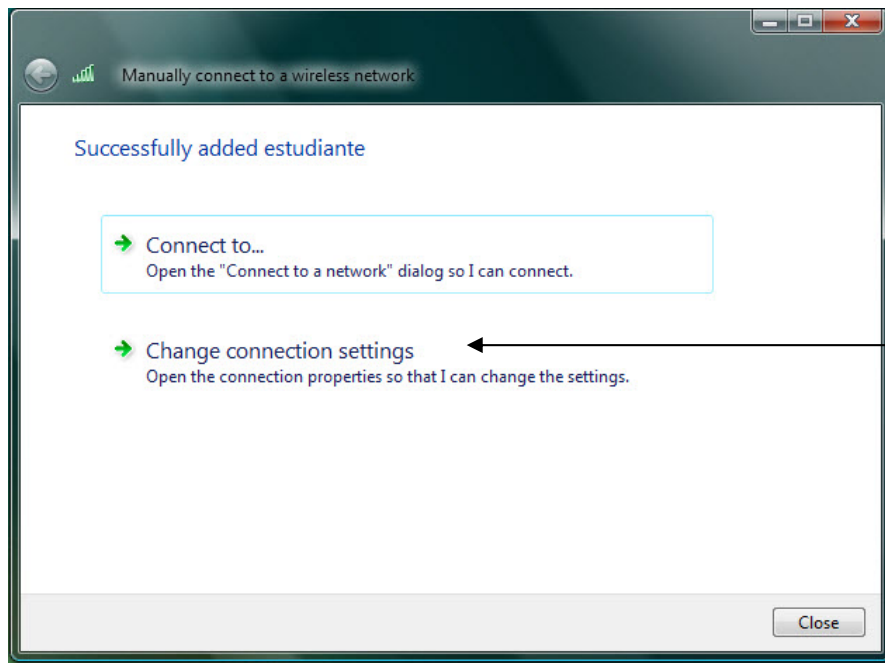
Manually connect to a wireless network

Successfully added estudiante

Connect to...
Open the "Connect to a network" dialog so I can connect.

Change connection settings
Open the connection properties so that I can change the settings.

Close